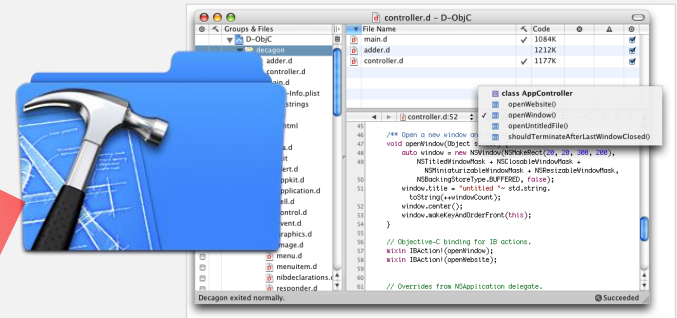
controller.d – D-ObjC

Groups & Files
D-ObjC
decagon
adder.d
controller.d
main.d
-Info.plist
strings
html
it
ert.d
ppkit
pplication.d
ell.d
ontrol.d
vent.d
raphics.d
mage.d
menu.d
menuitem.d
nibdeclarations.d
responder.d

| File Name | Code |
|---|---|
| main.d | 1064K |
| adder.d | 1212K |
| controller.d | 1177K |

controller.d:52

class AppController
openWebsite()
✓ openWindow()
openUntitledFile()
shouldTerminateAfterLastWindowClosed()

45
46
47
48
49
50
51
52
53
54
55
56
57
58
59
60
61
62
63
64

/** Open a new window an
void openWindow(Object s
auto window = new NSWindow(NSMakeRect(20, 20, 300, 200),
NSTitledWindowMask + NSClosableWindowMask +
NSMiniaturizableWindowMask + NSResizableWindowMask,
NSBackingStoreType.BUFFERED, false);
window.title = "untitled "~ std.string.
toString(++windowCount);
window.center();
window.makeKeyAndOrderFront(this);
}

// Objective-C binding for IB actions.
mixin IBAction!(openWindow);
mixin IBAction!(openWebsite);

// Overrides from NSApplication delegate.

Decagon exited normally.
Succeeded